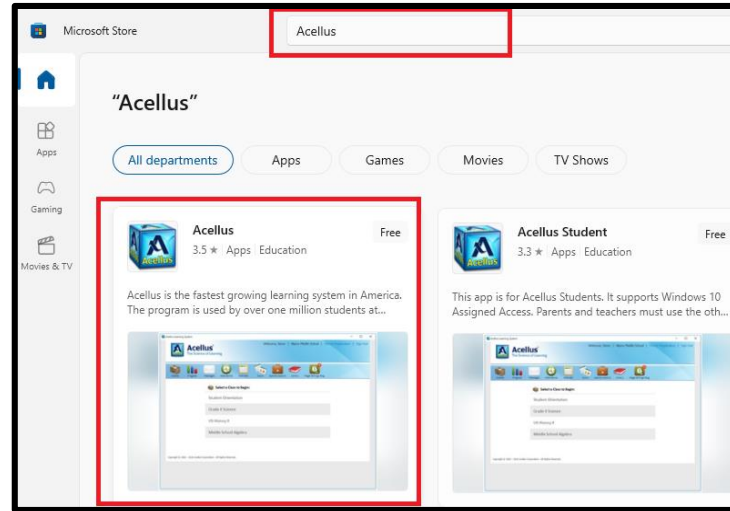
Microsoft Store

Acellus

Apps

Gaming

Movies & TV

"Acellus"

All departments | Apps | Games | Movies | TV Shows

Acellus
3.5 ★ Apps Education
Free

Acellus is the fastest growing learning system in America. The program is used by over one million students at...

Acellus
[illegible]
Select a Class to Begin
Student Orientation
Grade 4 Science
US History II
Middle School Algebra

Acellus Student
3.3 ★ Apps Education
Free

This app is for Acellus Students. It supports Windows 10 Assigned Access. Parents and teachers must use the oth...

Acellus
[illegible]
Select a Class to Begin
Student Orientation
Grade 4 Science
US History II
Middle School Algebra